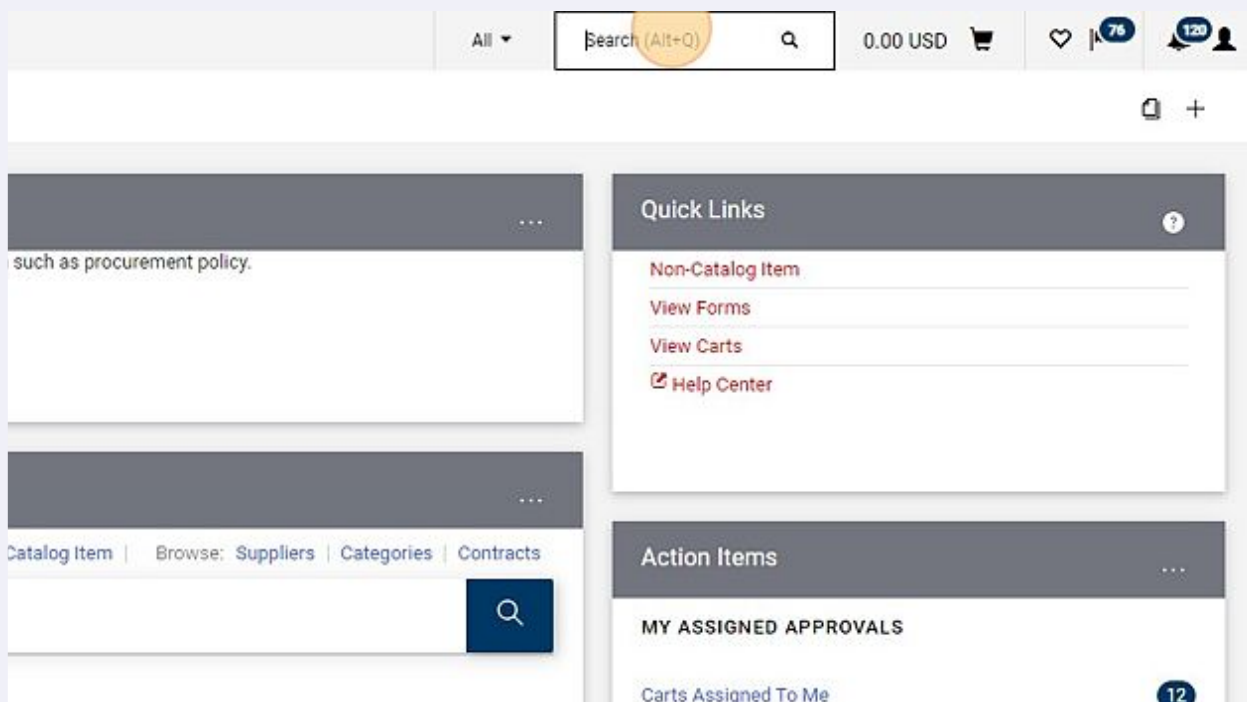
All ▾

Search (Alt+Q)

0.00 USD

76

120

...

such as procurement policy.

...

Catalog Item | Browse: Suppliers | Categories | Contracts

Quick Links

Non-Catalog Item

View Forms

View Carts

Help Center

Action Items

...

MY ASSIGNED APPROVALS

Carts Assigned To Me

12